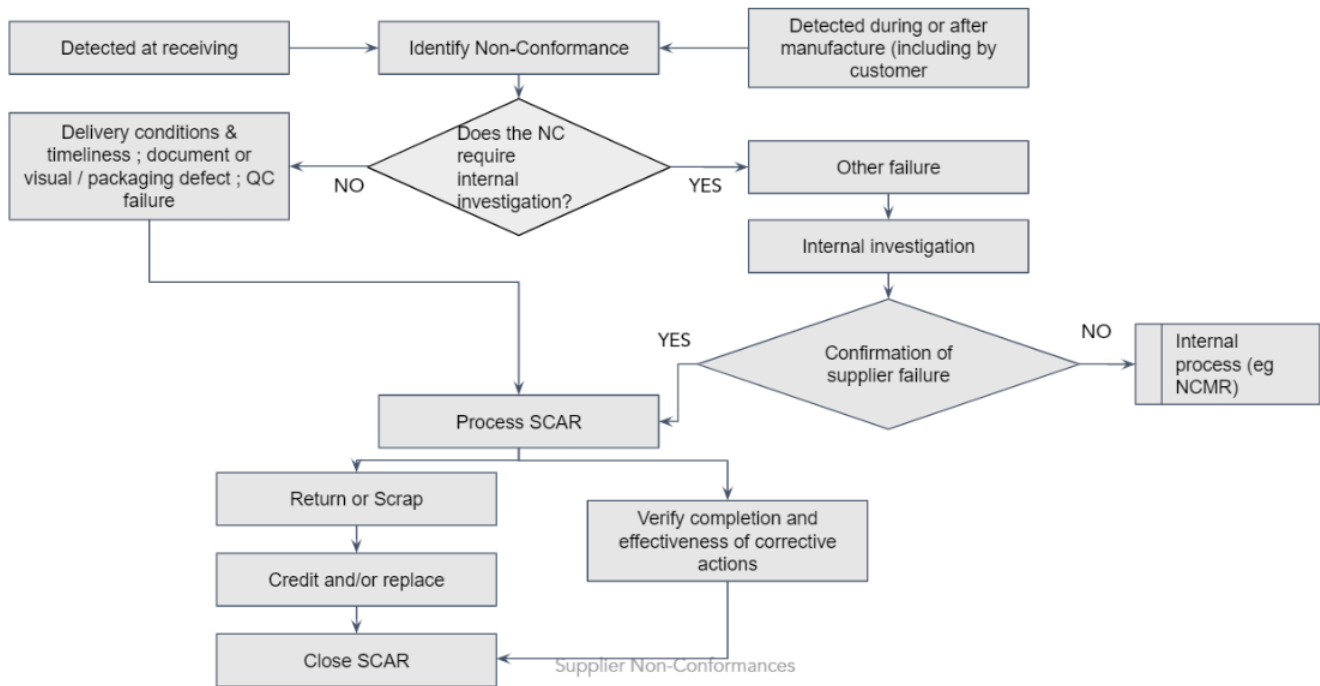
Detected at receiving

Identify Non-Conformance

Detected during or after manufacture (including by customer

Delivery conditions & timeliness ; document or visual / packaging defect ; QC failure

NO

Does the NC require internal investigation?

YES

Other failure

Internal investigation

YES

Confirmation of supplier failure

NO

Internal process (eg NCMR)

Process SCAR

Return or Scrap

Verify completion and effectiveness of corrective actions

Credit and/or replace

Close SCAR

Supplier Non-Conformances